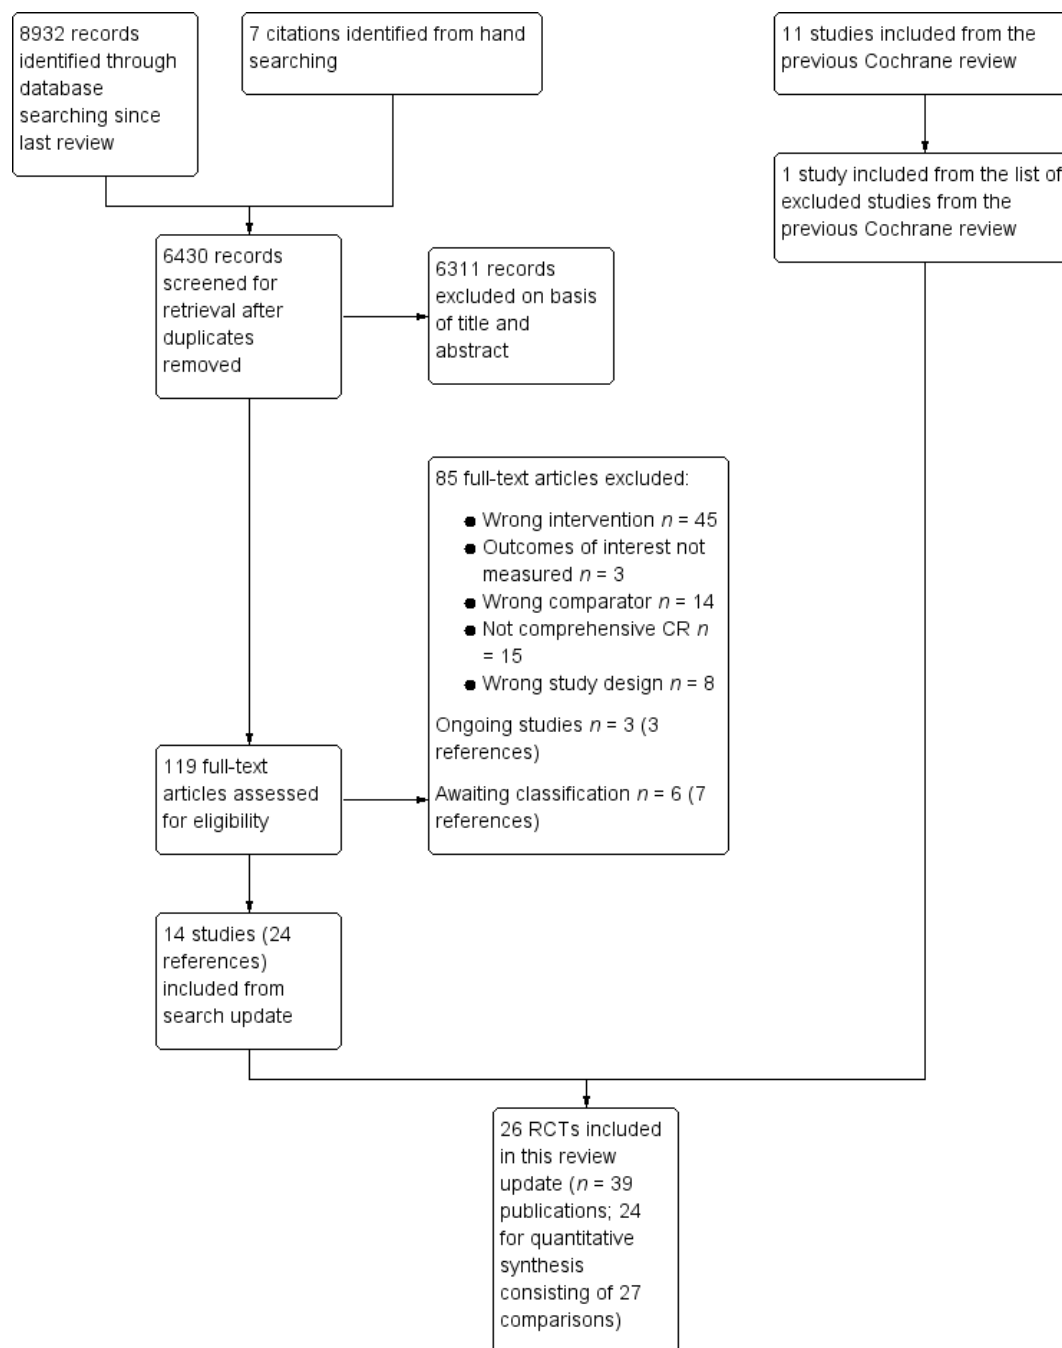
8932 records identified through database searching since last review

7 citations identified from hand searching

11 studies included from the previous Cochrane review

1 study included from the list of excluded studies from the previous Cochrane review

6430 records screened for retrieval after duplicates removed

6311 records excluded on basis of title and abstract

85 full-text articles excluded:

- Wrong intervention $n$ = 45
- Outcomes of interest not measured $n$ = 3
- Wrong comparator $n$ = 14
- Not comprehensive CR $n$ = 15
- Wrong study design $n$ = 8

Ongoing studies $n$ = 3 (3 references)

Awaiting classification $n$ = 6 (7 references)

119 full-text articles assessed for eligibility

14 studies (24 references) included from search update

26 RCTs included in this review update ($n$ = 39 publications; 24 for quantitative synthesis consisting of 27 comparisons)